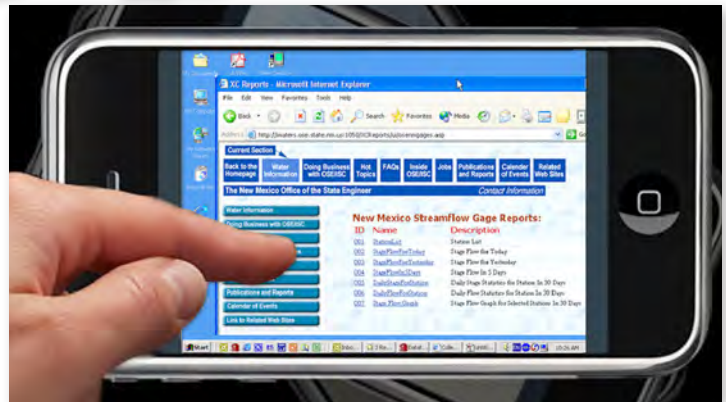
XC Reports - Microsoft Internet Explorer

File Edit View Favorites Tools Help

Back Search Favorites Media

Address http://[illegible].state.nm.us:1050/XCReports/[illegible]gages.asp

Current Section

Back to the Homepage | Water Information | Doing Business with OSE/ISC | Hot Topics | FAQs | Inside OSE/ISC | Jobs | Publications and Reports | Calendar of Events | Related Web Sites

The New Mexico Office of the State Engineer

Contact Information

Water Information
Doing Business with OSE/ISC
Publications and Reports
Calendar of Events
Link to Related Web Sites

New Mexico Streamflow Gage Reports:

| ID | Name | Description |
|---|---|---|
| 001 | StationList | Station List |
| 002 | StageFlowForToday | Stage Flow for Today |
| 003 | StageFlowForYesterday | Stage Flow for Yesterday |
| 004 | StageFlowIn5Days | Stage Flow In 5 Days |
| 005 | DailyStageForStation | Daily Stage Statistics for Station In 30 Days |
| 006 | DailyFlowForStation | Daily Flow Statistics for Station In 30 Days |
| 007 | StageFlowGraph | Stage Flow Graph for Selected Stations In 30 Days |

Start

10:26 AM